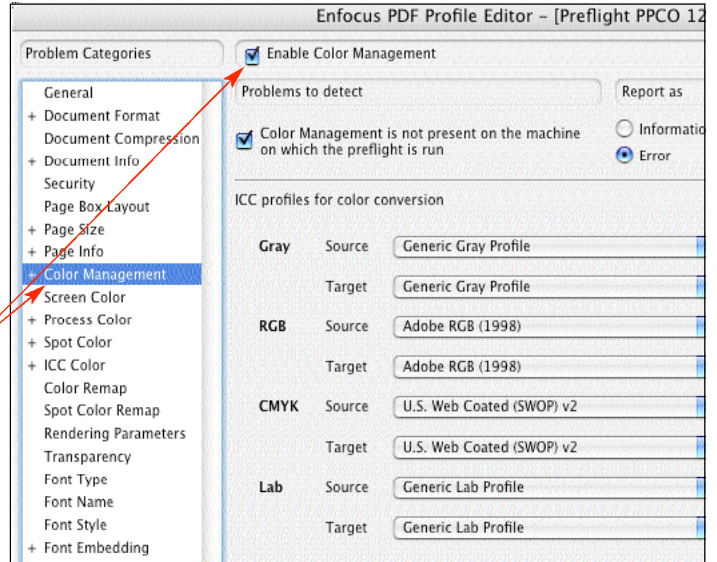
Enfocus PDF Profile Editor – [Preflight PPCO 12

Problem Categories

Enable Color Management

General
+ Document Format
Document Compression
+ Document Info
Security
Page Box Layout
+ Page Size
+ Page Info
+ Color Management
Screen Color
+ Process Color
+ Spot Color
+ ICC Color
Color Remap
Spot Color Remap
Rendering Parameters
Transparency
Font Type
Font Name
Font Style
+ Font Embedding

Problems to detect

Report as

Color Management is not present on the machine on which the preflight is run

Informatio
Error

ICC profiles for color conversion

| | | |
|---|---|---|
| Gray | Source | Generic Gray Profile |
| | Target | Generic Gray Profile |
| RGB | Source | Adobe RGB (1998) |
| | Target | Adobe RGB (1998) |
| CMYK | Source | U.S. Web Coated (SWOP) v2 |
| | Target | U.S. Web Coated (SWOP) v2 |
| Lab | Source | Generic Lab Profile |
| | Target | Generic Lab Profile |